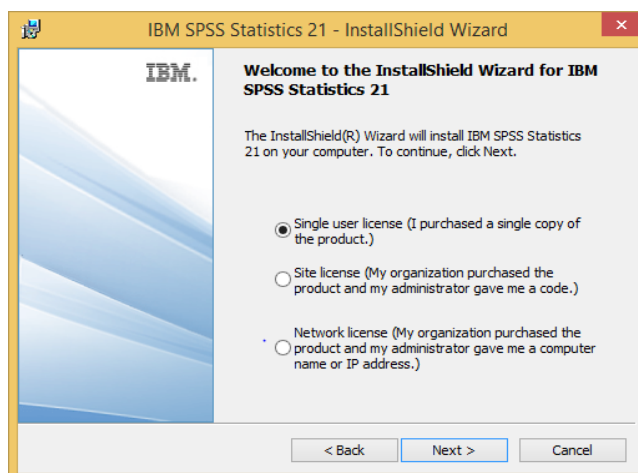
IBM SPSS Statistics 21 - InstallShield Wizard

IBM.

Welcome to the InstallShield Wizard for IBM SPSS Statistics 21

The InstallShield(R) Wizard will install IBM SPSS Statistics 21 on your computer. To continue, click Next.

Single user license (I purchased a single copy of the product.)

Site license (My organization purchased the product and my administrator gave me a code.)

Network license (My organization purchased the product and my administrator gave me a computer name or IP address.)

< Back
Next >
Cancel